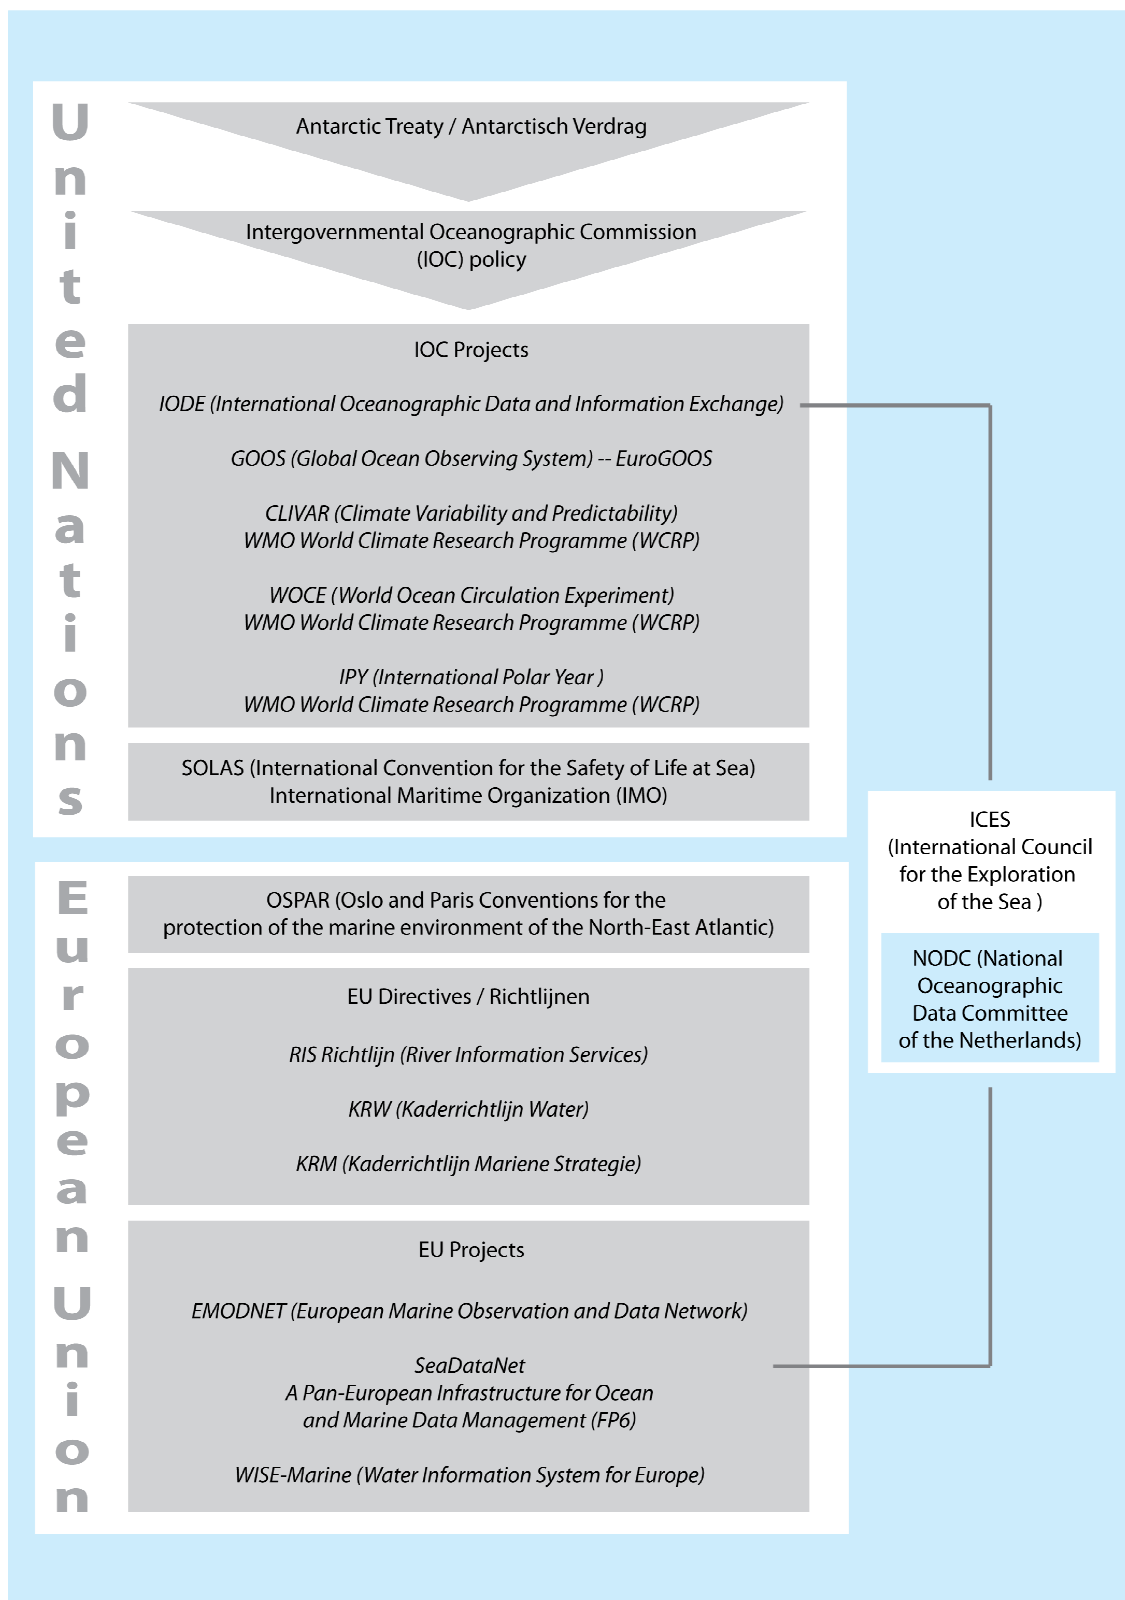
United Nations

Antarctic Treaty / Antarctisch Verdrag

Intergovernmental Oceanographic Commission (IOC) policy

IOC Projects

IODE (International Oceanographic Data and Information Exchange)

GOOS (Global Ocean Observing System) -- EuroGOOS

CLIVAR (Climate Variability and Predictability)
WMO World Climate Research Programme (WCRP)

WOCE (World Ocean Circulation Experiment)
WMO World Climate Research Programme (WCRP)

IPY (International Polar Year )
WMO World Climate Research Programme (WCRP)

SOLAS (International Convention for the Safety of Life at Sea)
International Maritime Organization (IMO)

European Union

OSPAR (Oslo and Paris Conventions for the protection of the marine environment of the North-East Atlantic)

EU Directives / Richtlijnen

RIS Richtlijn (River Information Services)

KRW (Kaderrichtlijn Water)

KRM (Kaderrichtlijn Mariene Strategie)

EU Projects

EMODNET (European Marine Observation and Data Network)

SeaDataNet
A Pan-European Infrastructure for Ocean and Marine Data Management (FP6)

WISE-Marine (Water Information System for Europe)

ICES
(International Council for the Exploration of the Sea )

NODC (National Oceanographic Data Committee of the Netherlands)